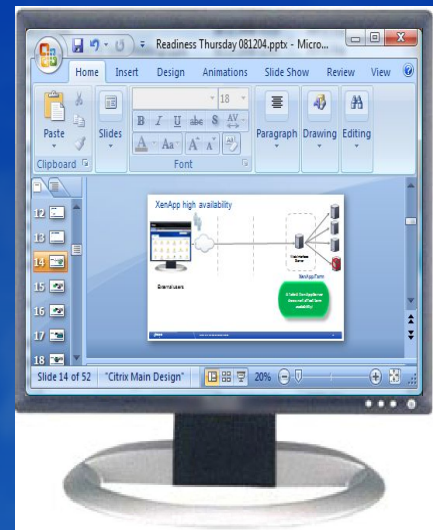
Readiness Thursday 081204.pptx - Micro...

Home Insert Design Animations Slide Show Review View

Paste

Slides

18

B I U abc S AV

A Aa A A

Paragraph Drawing Editing

Clipboard

Font

12

13

14

15

16

17

18

XenApp high availability

External users

XenApp Farm

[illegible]

Slide 14 of 52 "Citrix Main Design" 20%